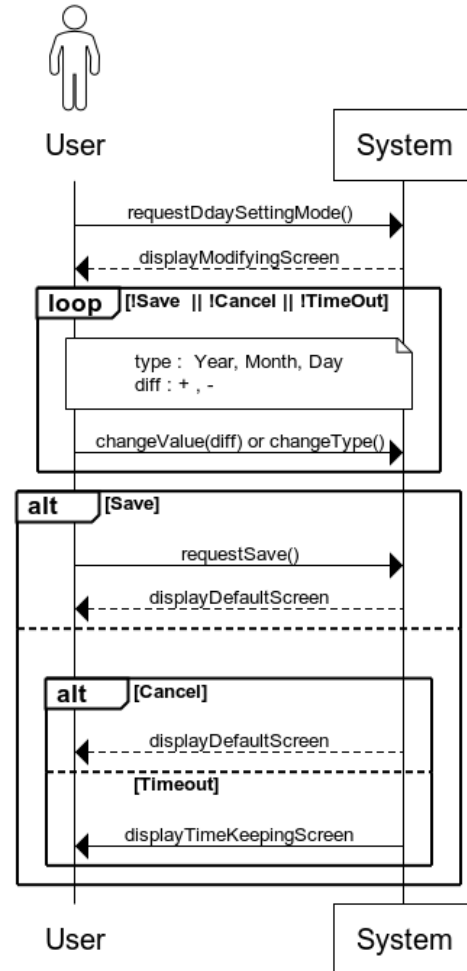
User

System

requestDdaySettingMode()

displayModifyingScreen

loop [!Save || !Cancel || !TimeOut]

type : Year, Month, Day
diff : + , -

changeValue(diff) or changeType()

alt [Save]

requestSave()

displayDefaultScreen

alt [Cancel]

displayDefaultScreen

[Timeout]

displayTimeKeepingScreen

User

System